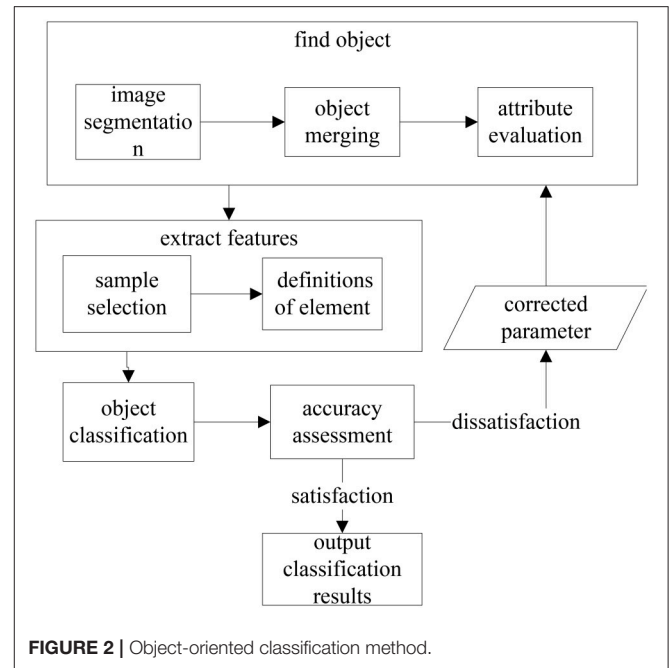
find object

image segmentation

object merging

attribute evaluation

extract features

sample selection

definitions of element

corrected parameter

object classification

accuracy assessment

dissatisfaction

satisfaction

output classification results

FIGURE 2 | Object-oriented classification method.